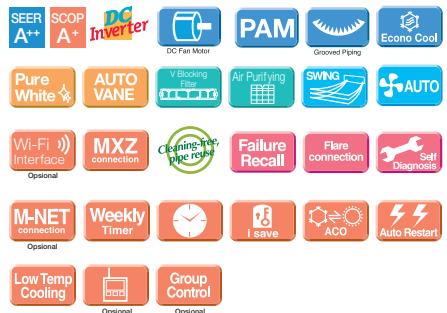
SEER $A^{++}$

SCOP $A^{+}$

DC Inverter

DC Fan Motor

PAM

Grooved Piping

Econo Cool

Pure White

AUTO VANE

V Blocking Filter

Air Purifying

SWING

AUTO

Wi-Fi Interface

Opsional

MXZ connection

Cleaning-free, pipe reuse

Failure Recall

Flare connection

Self Diagnosis

M-NET connection

Opsional

Weekly Timer

i save

ACO

Auto Restart

Low Temp Cooling

Opsional

Group Control

Opsional